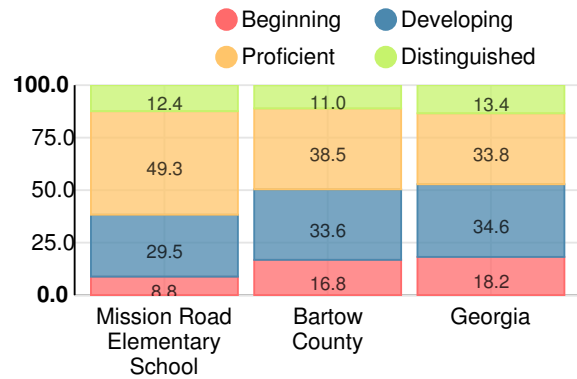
Beginning
Developing
Proficient
Distinguished

100.0
75.0
50.0
25.0
0.0

| | Mission Road Elementary School | Bartow County | Georgia |
|---|---|---|---|
| Distinguished | 12.4 | 11.0 | 13.4 |
| Proficient | 49.3 | 38.5 | 33.8 |
| Developing | 29.5 | 33.6 | 34.6 |
| Beginning | 8.8 | 16.8 | 18.2 |